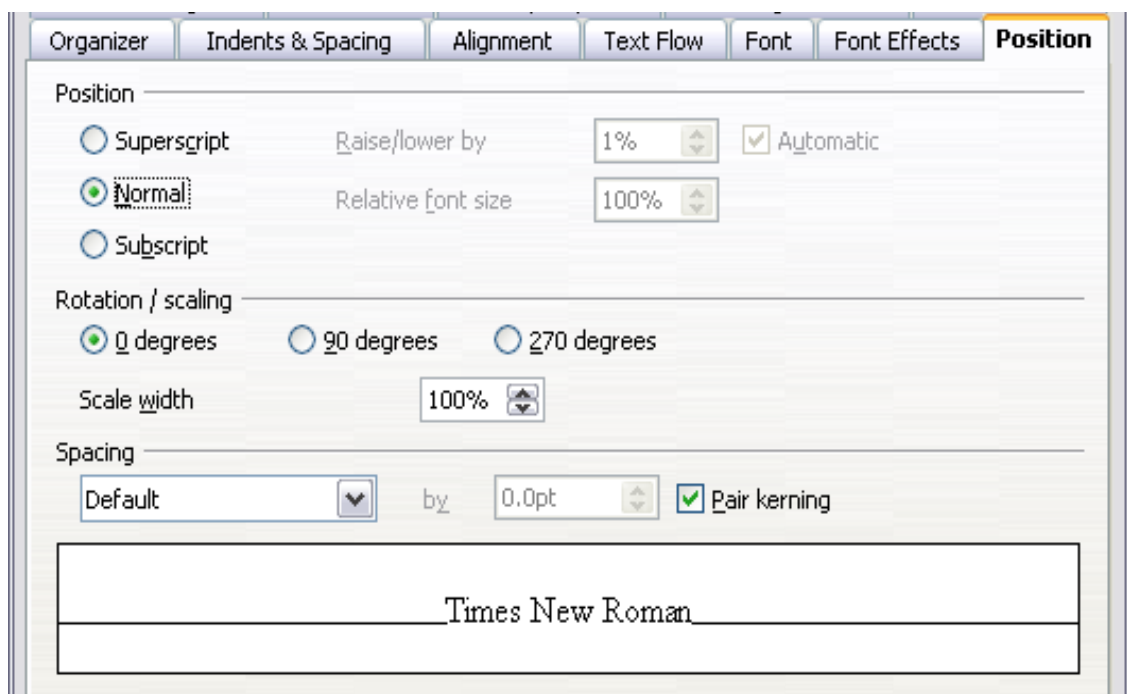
Organizer | Indents & Spacing | Alignment | Text Flow | Font | Font Effects | Position

Position

Superscript
Raise/lower by
1%
Automatic

Normal
Relative font size
100%

Subscript

Rotation / scaling

0 degrees
90 degrees
270 degrees

Scale width
100%

Spacing

Default
by
0.0pt
Pair kerning

Times New Roman